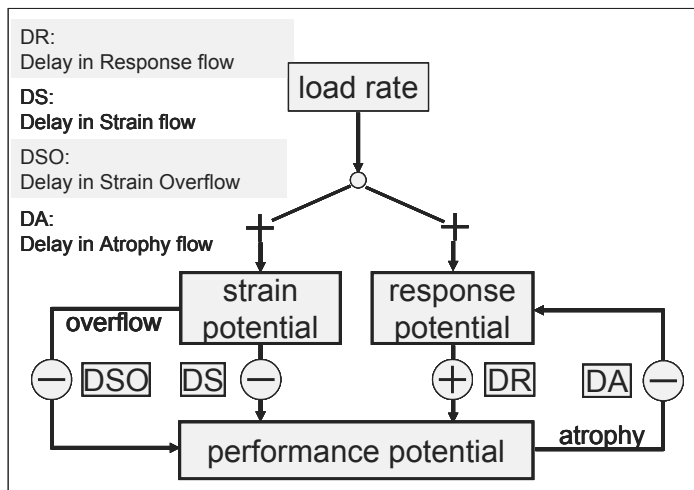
DR:
Delay in Response flow

DS:
Delay in Strain flow

DSO:
Delay in Strain Overflow

DA:
Delay in Atrophy flow

load rate

+

+

strain potential

response potential

overflow

− DSO

DS −

+ DR

DA −

performance potential

atrophy